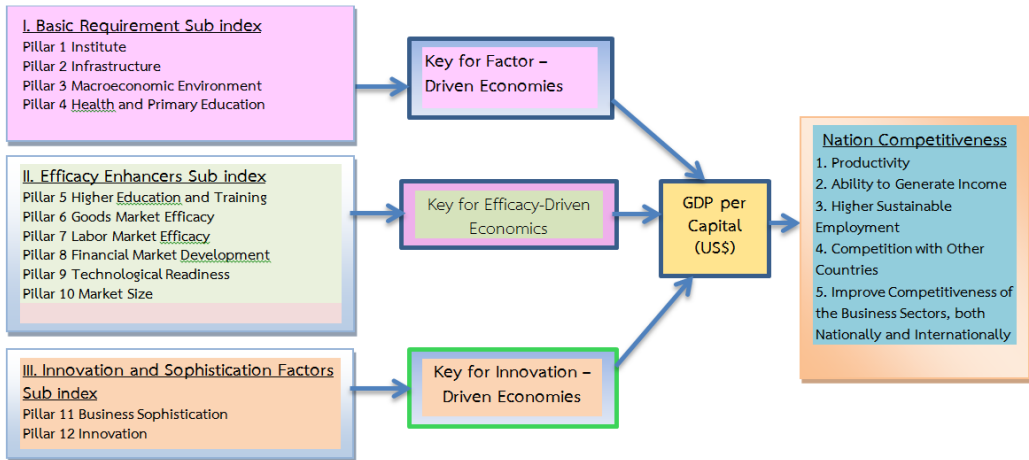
I. Basic Requirement Sub index
Pillar 1 Institute
Pillar 2 Infrastructure
Pillar 3 Macroeconomic Environment
Pillar 4 Health and Primary Education

Key for Factor – Driven Economies

II. Efficacy Enhancers Sub index
Pillar 5 Higher Education and Training
Pillar 6 Goods Market Efficacy
Pillar 7 Labor Market Efficacy
Pillar 8 Financial Market Development
Pillar 9 Technological Readiness
Pillar 10 Market Size

Key for Efficacy-Driven Economics

III. Innovation and Sophistication Factors Sub index
Pillar 11 Business Sophistication
Pillar 12 Innovation

Key for Innovation – Driven Economies

GDP per Capital (US$)

Nation Competitiveness
1. Productivity
2. Ability to Generate Income
3. Higher Sustainable Employment
4. Competition with Other Countries
5. Improve Competitiveness of the Business Sectors, both Nationally and Internationally